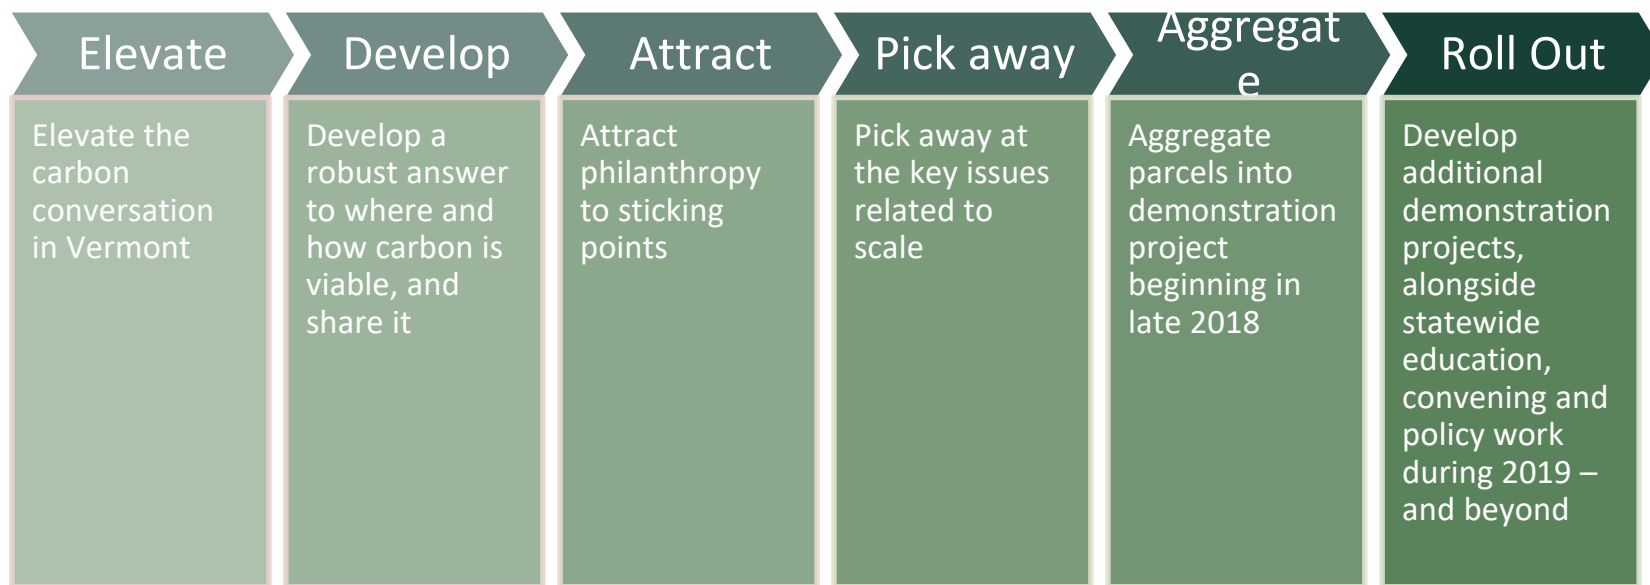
Elevate

Elevate the carbon conversation in Vermont

Develop

Develop a robust answer to where and how carbon is viable, and share it

Attract

Attract philanthropy to sticking points

Pick away

Pick away at the key issues related to scale

Aggregat e

Aggregate parcels into demonstration project beginning in late 2018

Roll Out

Develop additional demonstration projects, alongside statewide education, convening and policy work during 2019 – and beyond